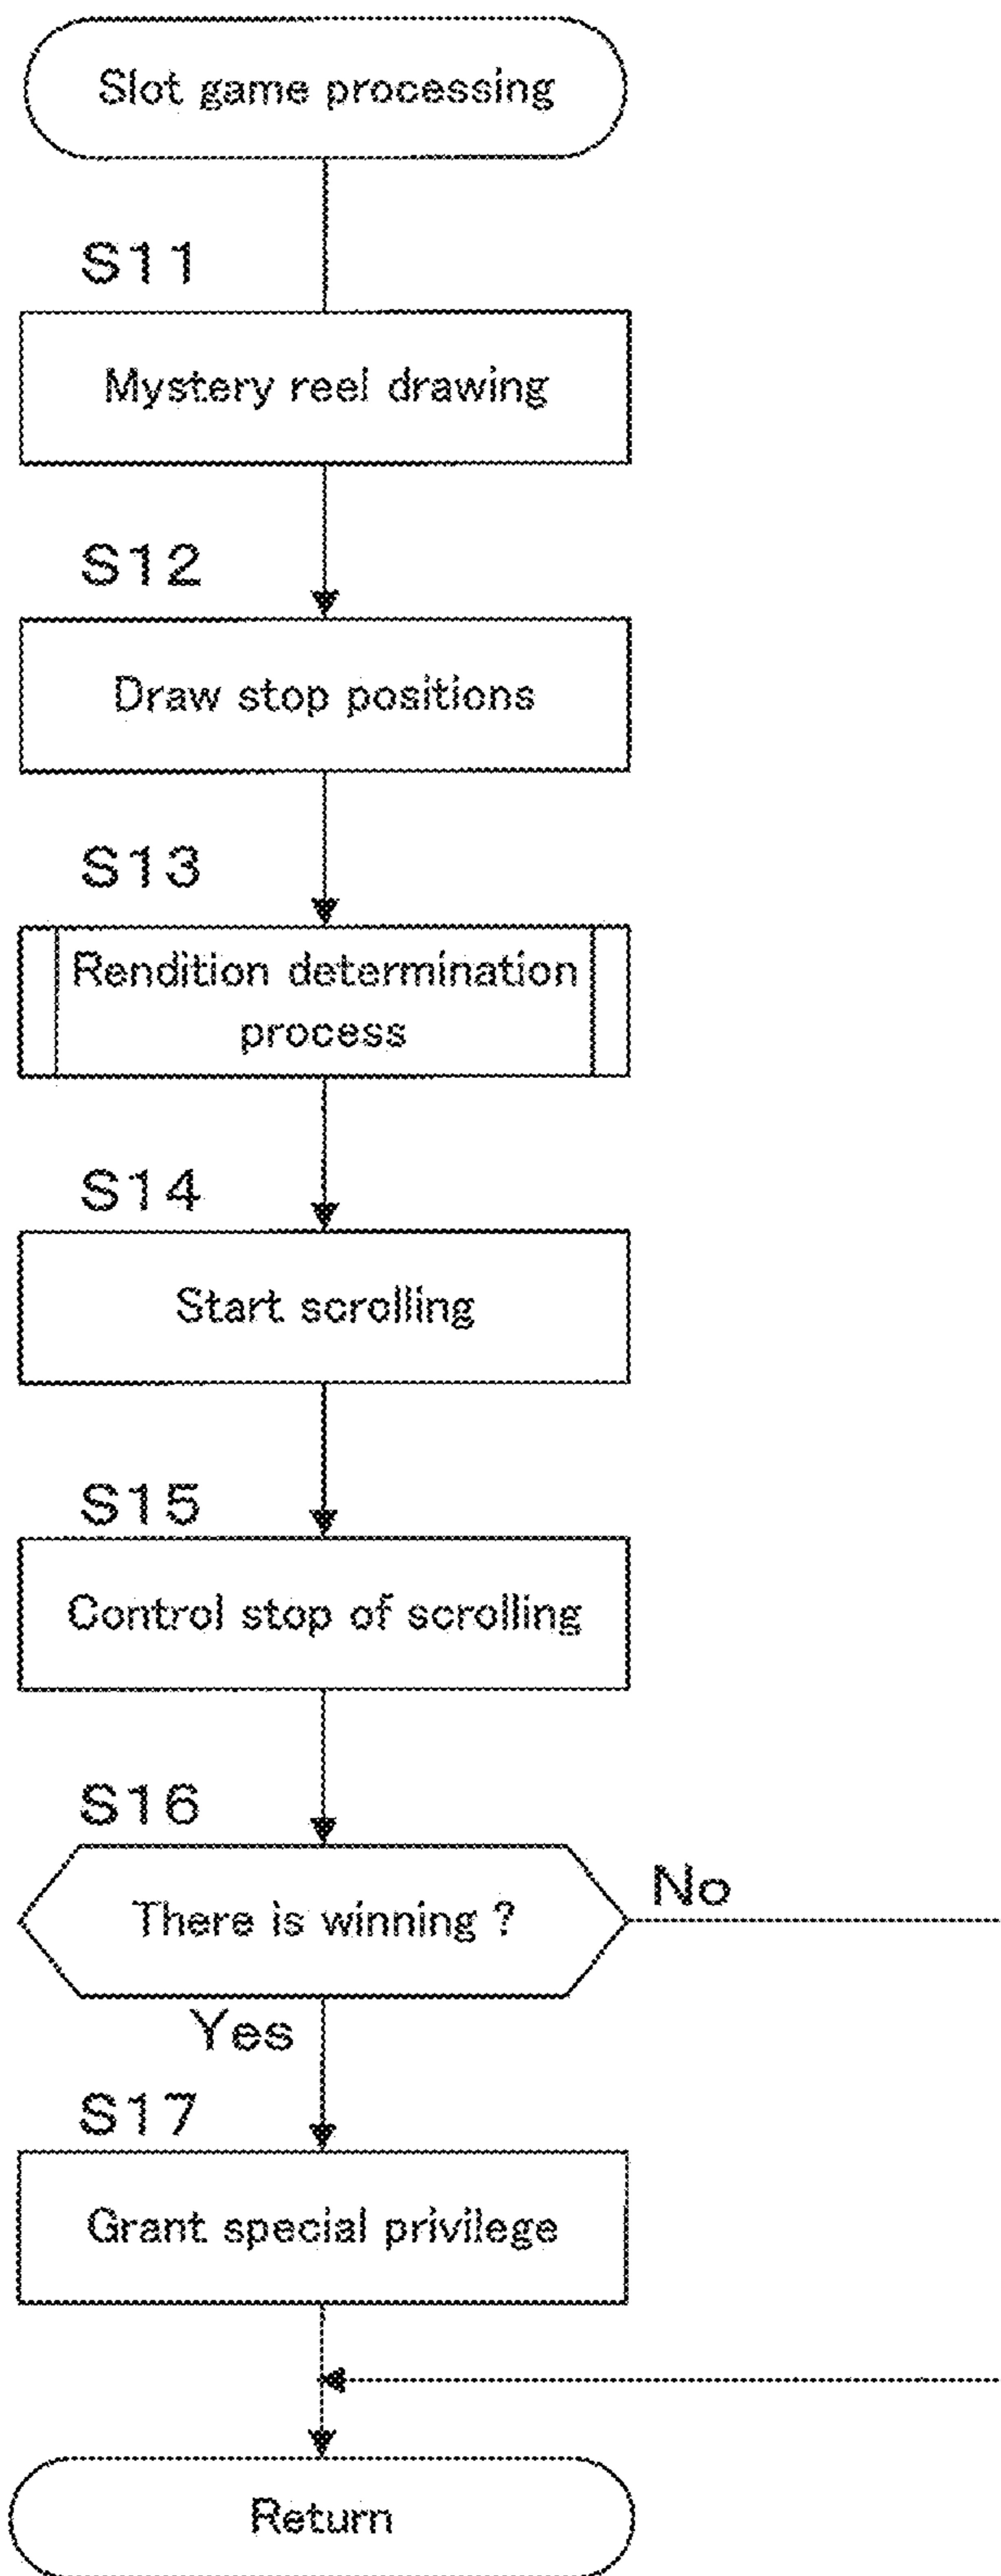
Slot game processing

S11

Mystery reel drawing

S12

Draw stop positions

S13

Rendition determination process

S14

Start scrolling

S15

Control stop of scrolling

S16

There is winning ?

No

Yes

S17

Grant special privilege

Return